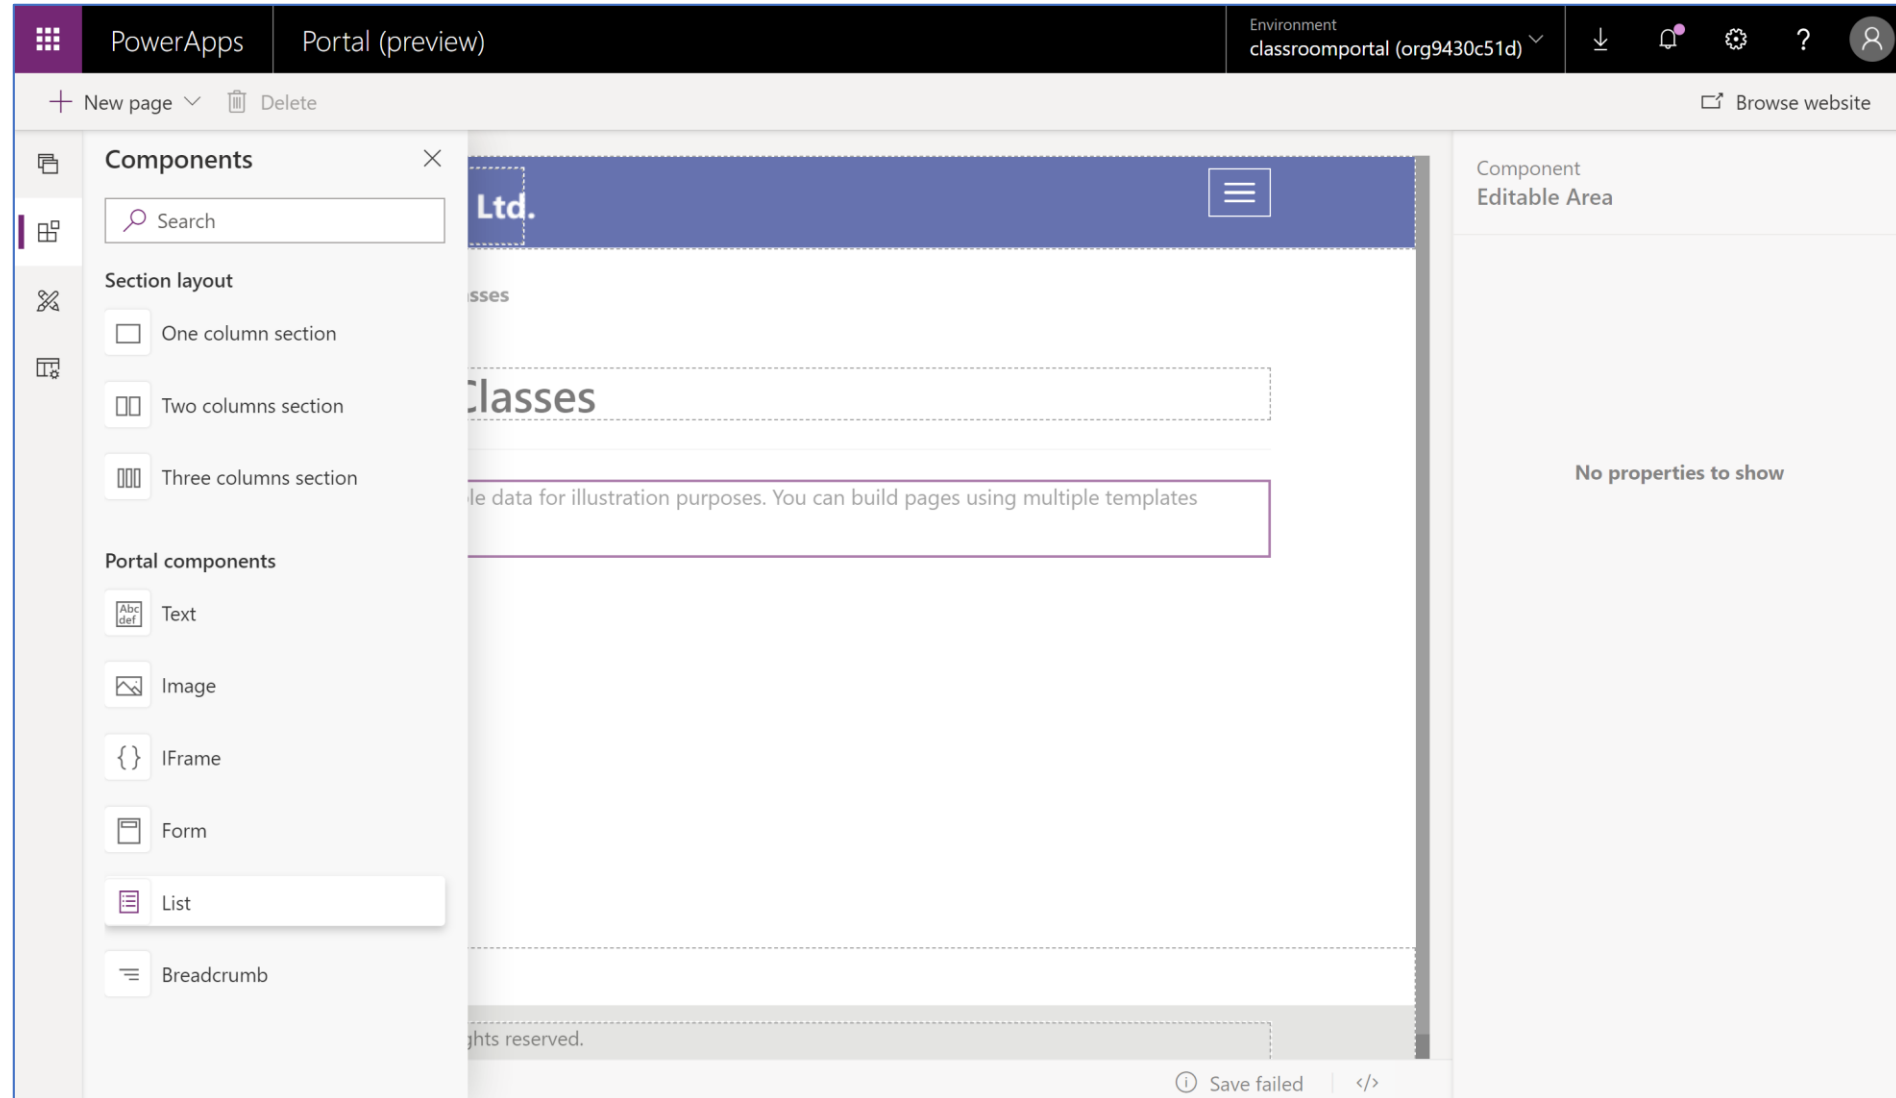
PowerApps Portal (preview)

Environment
classroomportal (org9430c51d)

New page Delete

Browse website

Components

Search

Section layout

One column section

Two columns section

Three columns section

Portal components

Text

Image

IFrame

Form

List

Breadcrumb

Ltd.

sses

Classes

le data for illustration purposes. You can build pages using multiple templates

hts reserved.

Save failed </>

Component
Editable Area

No properties to show